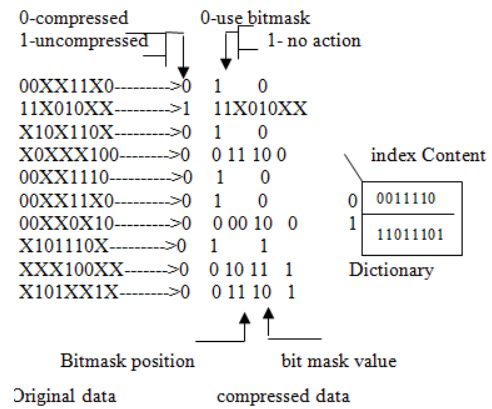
0-compressed
1-uncompressed

0-use bitmask
1- no action

00XX11X0--------->0 1 0
11X010XX--------->1 11X010XX
X10X110X--------->0 1 0
X0XXX100-------->0 0 11 10 0
00XX1110--------->0 1 0
00XX11X0--------->0 1 0
00XX0X10--------->0 0 00 10 0
X101110X--------->0 1 1
XXX100XX-------->0 0 10 11 1
X101XX1X-------->0 0 11 10 1

index Content

| | |
|---|---|
| 0 | 0011110 |
| 1 | 11011101 |

Dictionary

Bitmask position

bit mask value

Original data

compressed data